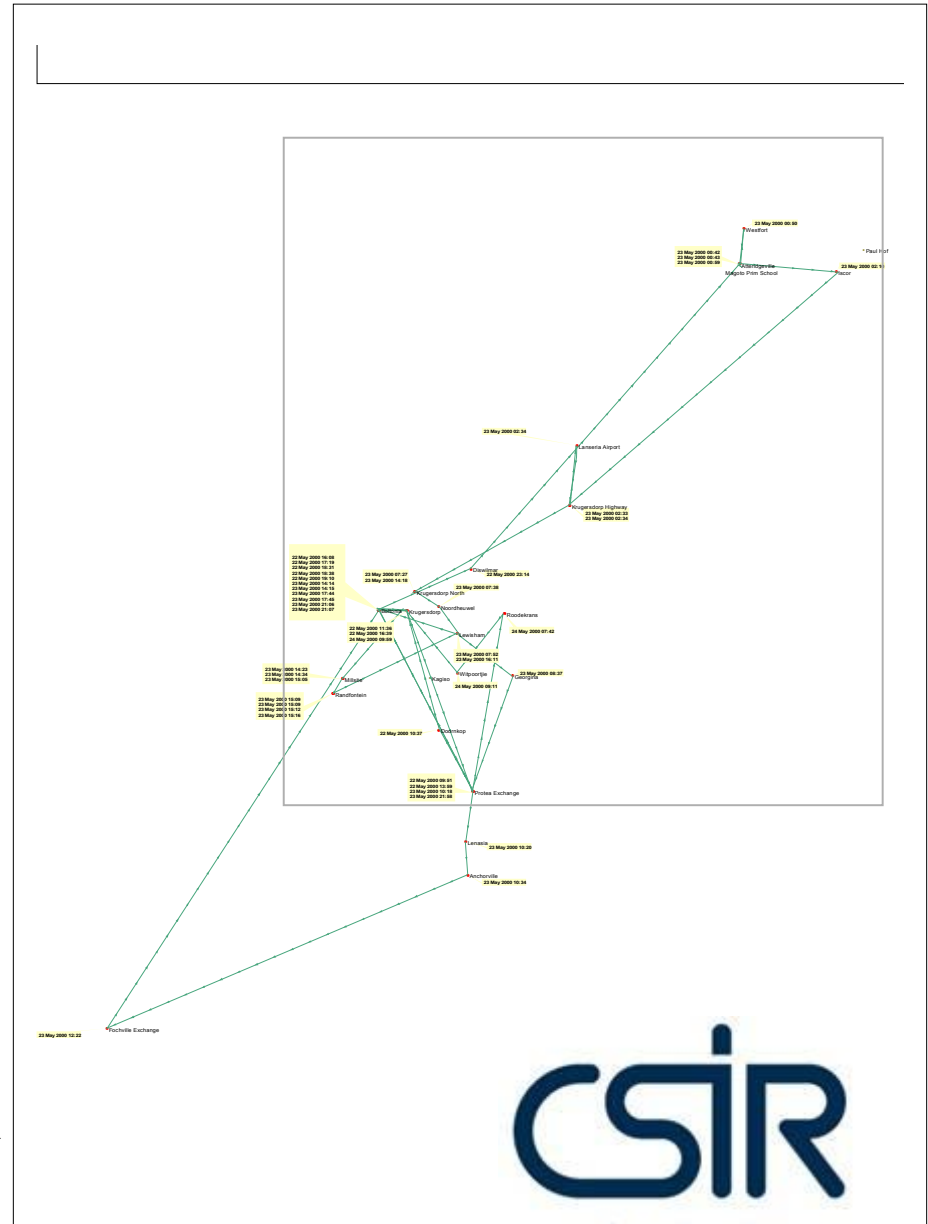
23 May 2000 00:50
Westfort

* Paul Hof

23 May 2000 00:42
23 May 2000 00:43
23 May 2000 00:59
Atteridgeville
Magolo Prim School

23 May 2000 02:1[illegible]
Iscor

23 May 2000 02:34
Lanseria Airport

Krugersdorp Highway
23 May 2000 02:33
23 May 2000 02:34

22 May 2000 16:08
22 May 2000 17:19
22 May 2000 18:31
22 May 2000 18:36
22 May 2000 19:10
22 May 2000 14:14
22 May 2000 14:15
23 May 2000 17:44
22 May 2000 17:48
23 May 2000 21:06
23 May 2000 21:07

23 May 2000 07:27
23 May 2000 14:18

Diswilmar
22 May 2000 23:14

23 May 2000 07:36
Krugersdorp North

Noordheuwel
Krugersdorp
Roodekrans

22 May 2000 11:36
22 May 2000 16:39
24 May 2000 09:59

Lewisham
24 May 2000 07:42

23 May 2000 07:52
22 May 2000 16:11

22 May 2000 06:37

23 May 2000 14:23
23 May 2000 14:34
23 May 2000 15:05
Millsite

Kagiso
Witpoortjie
Georginia
24 May 2000 09:11

23 May 2000 15:09
22 May 2000 15:09
23 May 2000 15:12
23 May 2000 15:16
Randfontein

22 May 2000 10:37
Doornkop

22 May 2000 09:51
22 May 2000 13:59
23 May 2000 10:16
23 May 2000 21:38
Protea Exchange

Lenasia
23 May 2000 10:20

Anchorville
23 May 2000 10:34

23 May 2000 12:22
Fochville Exchange

CSIR